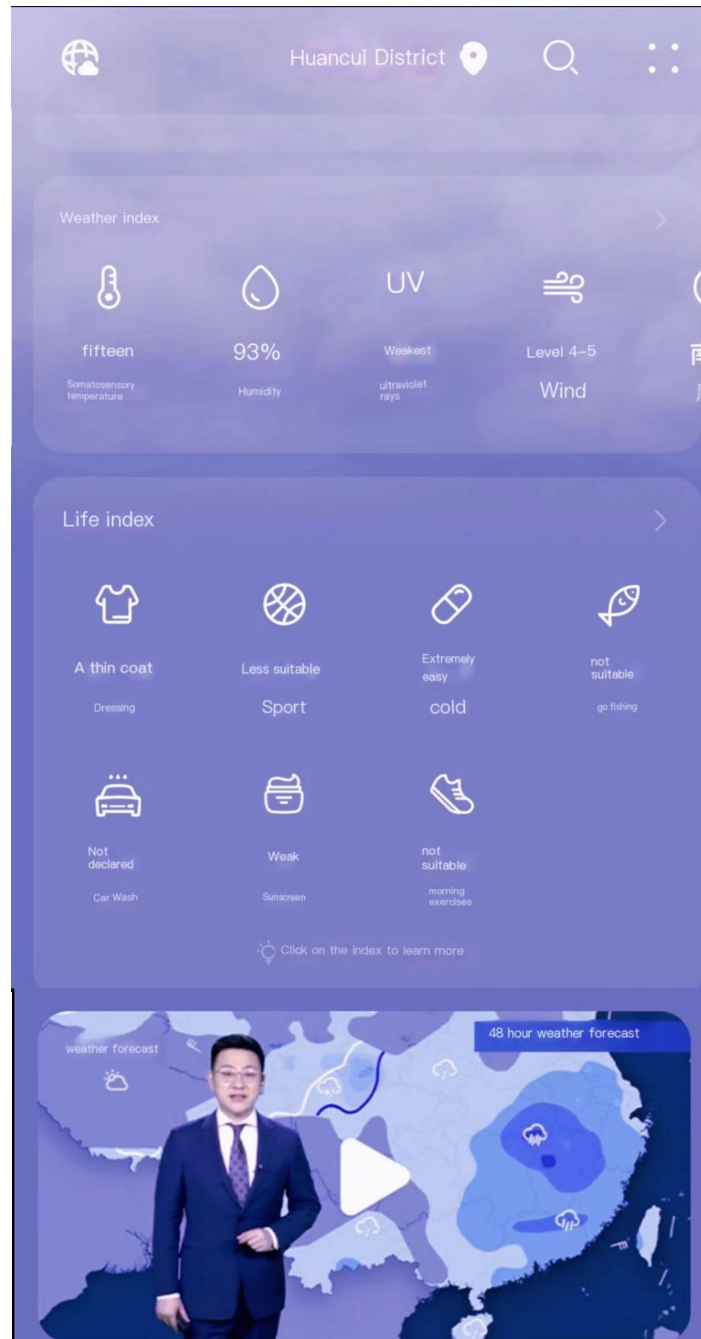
Huancui District

Weather index

UV

fifteen
Somatosensory temperature

93%
Humidity

Weakest
ultraviolet rays

Level 4–5
Wind

Life index

A thin coat
Dressing

Less suitable
Sport

Extremely easy
cold

not suitable
go fishing

Not declared
Car Wash

Weak
Sunscreen

not suitable
morning exercises

Click on the index to learn more

weather forecast

48 hour weather forecast